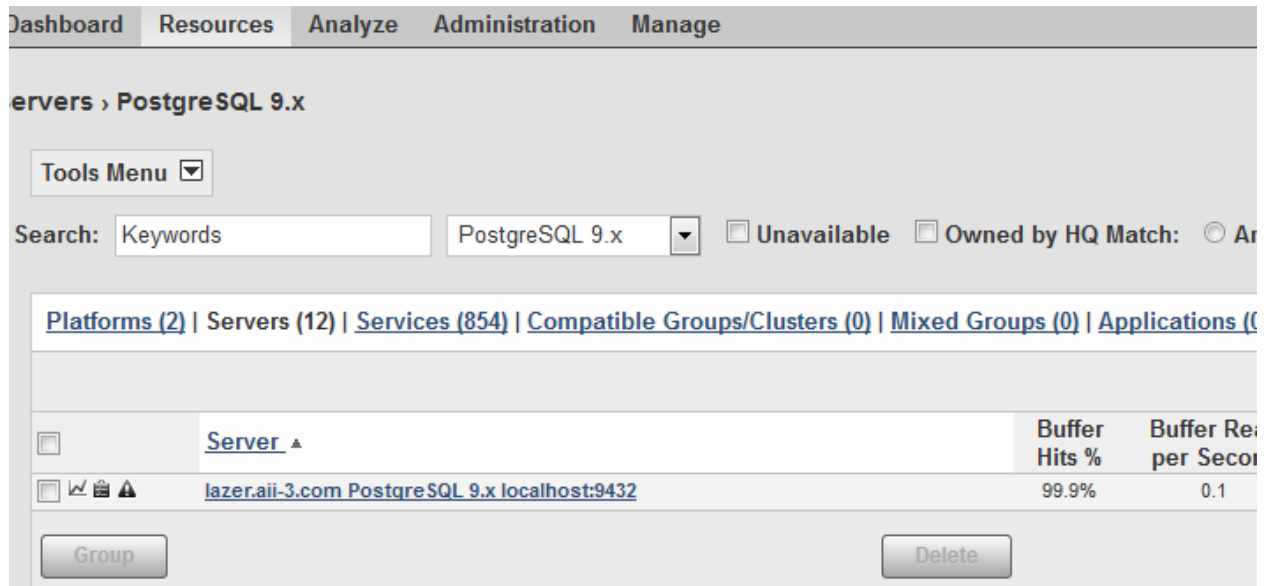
Dashboard Resources Analyze Administration Manage

ervers › PostgreSQL 9.x

Tools Menu

Search: Keywords PostgreSQL 9.x Unavailable Owned by HQ Match: An

Platforms (2) | Servers (12) | Services (854) | Compatible Groups/Clusters (0) | Mixed Groups (0) | Applications (

| | Server ▲ | Buffer Hits % | Buffer Rea per Secon |
|---|---|---|---|
| | lazer.aii-3.com PostgreSQL 9.x localhost:9432 | 99.9% | 0.1 |

Group Delete